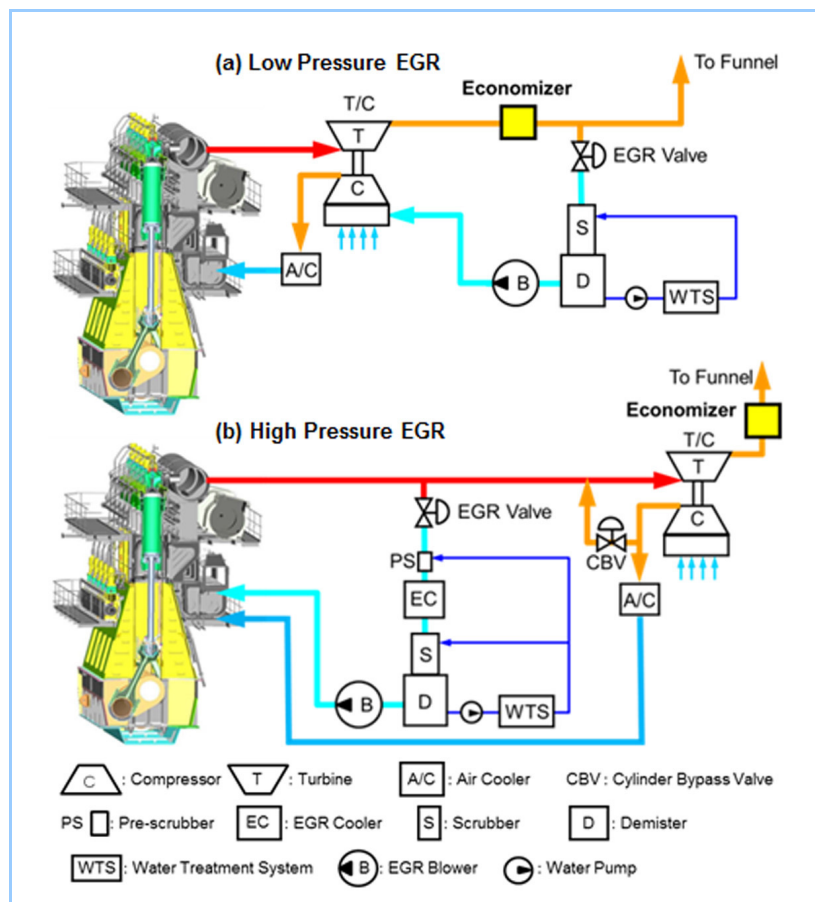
(a) Low Pressure EGR

To Funnel

Economizer

T/C

T

C

EGR Valve

S

A/C

B

D

WTS

To Funnel

Economizer

(b) High Pressure EGR

T/C

T

EGR Valve

C

CBV

PS

EC

A/C

S

B

D

WTS

C : Compressor
T : Turbine
A/C : Air Cooler
CBV : Cylinder Bypass Valve
PS : Pre-scrubber
EC : EGR Cooler
S : Scrubber
D : Demister
WTS : Water Treatment System
B : EGR Blower
: Water Pump